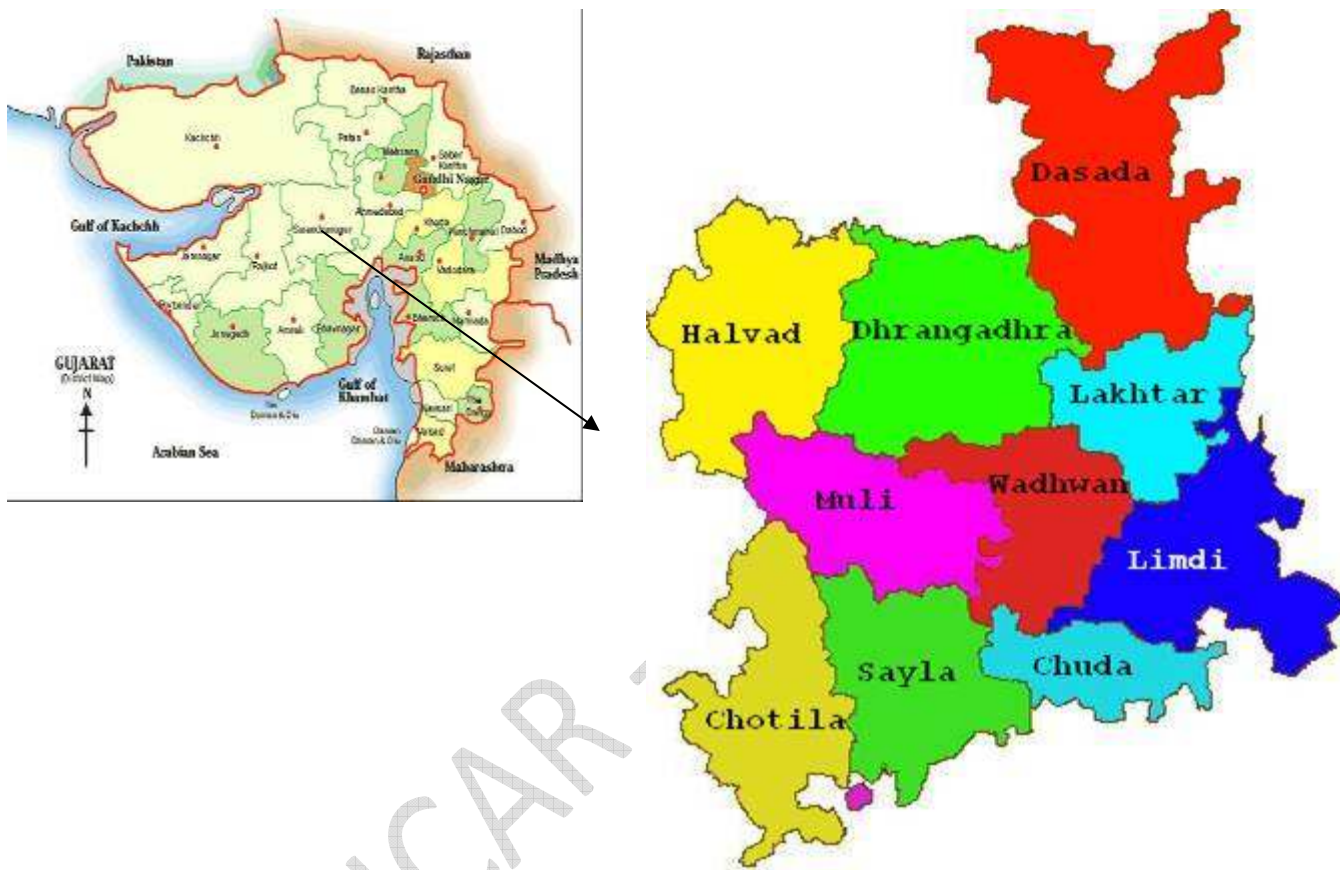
Pakistan
Rajasthan
Banas Kantha
Kachchh
Patan
Mehsana
Sabar Kantha
Gandhi Nagar
Gulf of Kachchh
Surendranagar
Ahmedabad
Kheda
Panchmahals
Dahod
Jamnagar
Rajkot
Anand
Vadodara
Madhya Pradesh
Porbandar
Bharuch
Narmada
Junagadh
Amreli
Bhavnagar
GUJARAT
(District Map)
N
Surat
Gulf of Khambhat
Navsari
Dang
Daman & Diu
Valsad
Dadra & Nagar Haveli
Arabian Sea
Maharashtra

Dasada
Halvad
Dhrangadhra
Lakhtar
Muli
Wadhwan
Limdi
Chuda
Sayla
Chotila